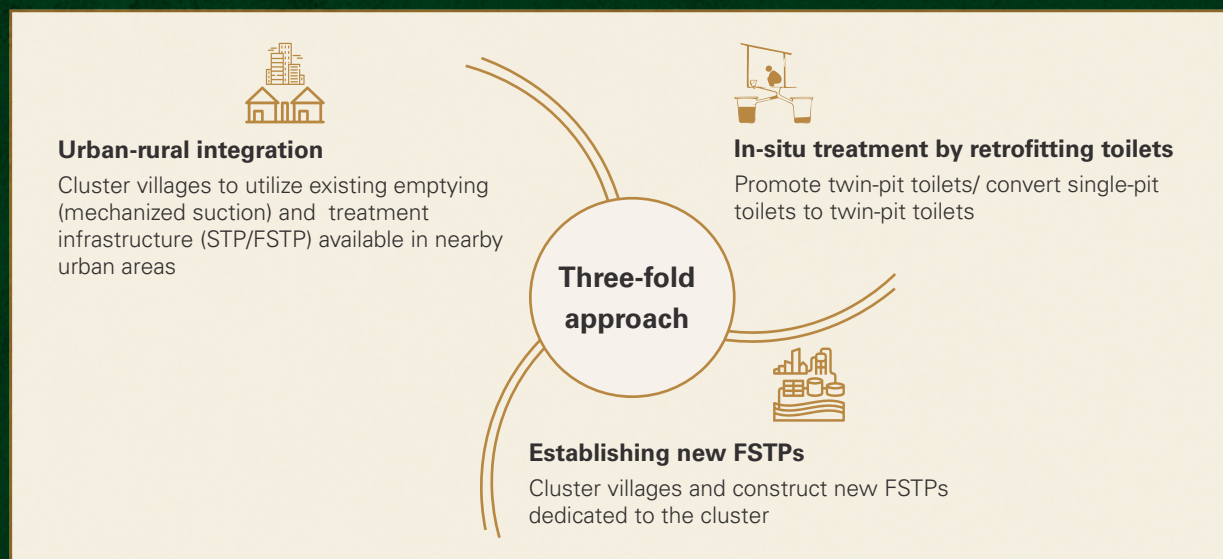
**Urban-rural integration**

Cluster villages to utilize existing emptying (mechanized suction) and treatment infrastructure (STP/FSTP) available in nearby urban areas

**In-situ treatment by retrofitting toilets**

Promote twin-pit toilets/ convert single-pit toilets to twin-pit toilets

**Three-fold approach**

**Establishing new FSTPs**

Cluster villages and construct new FSTPs dedicated to the cluster